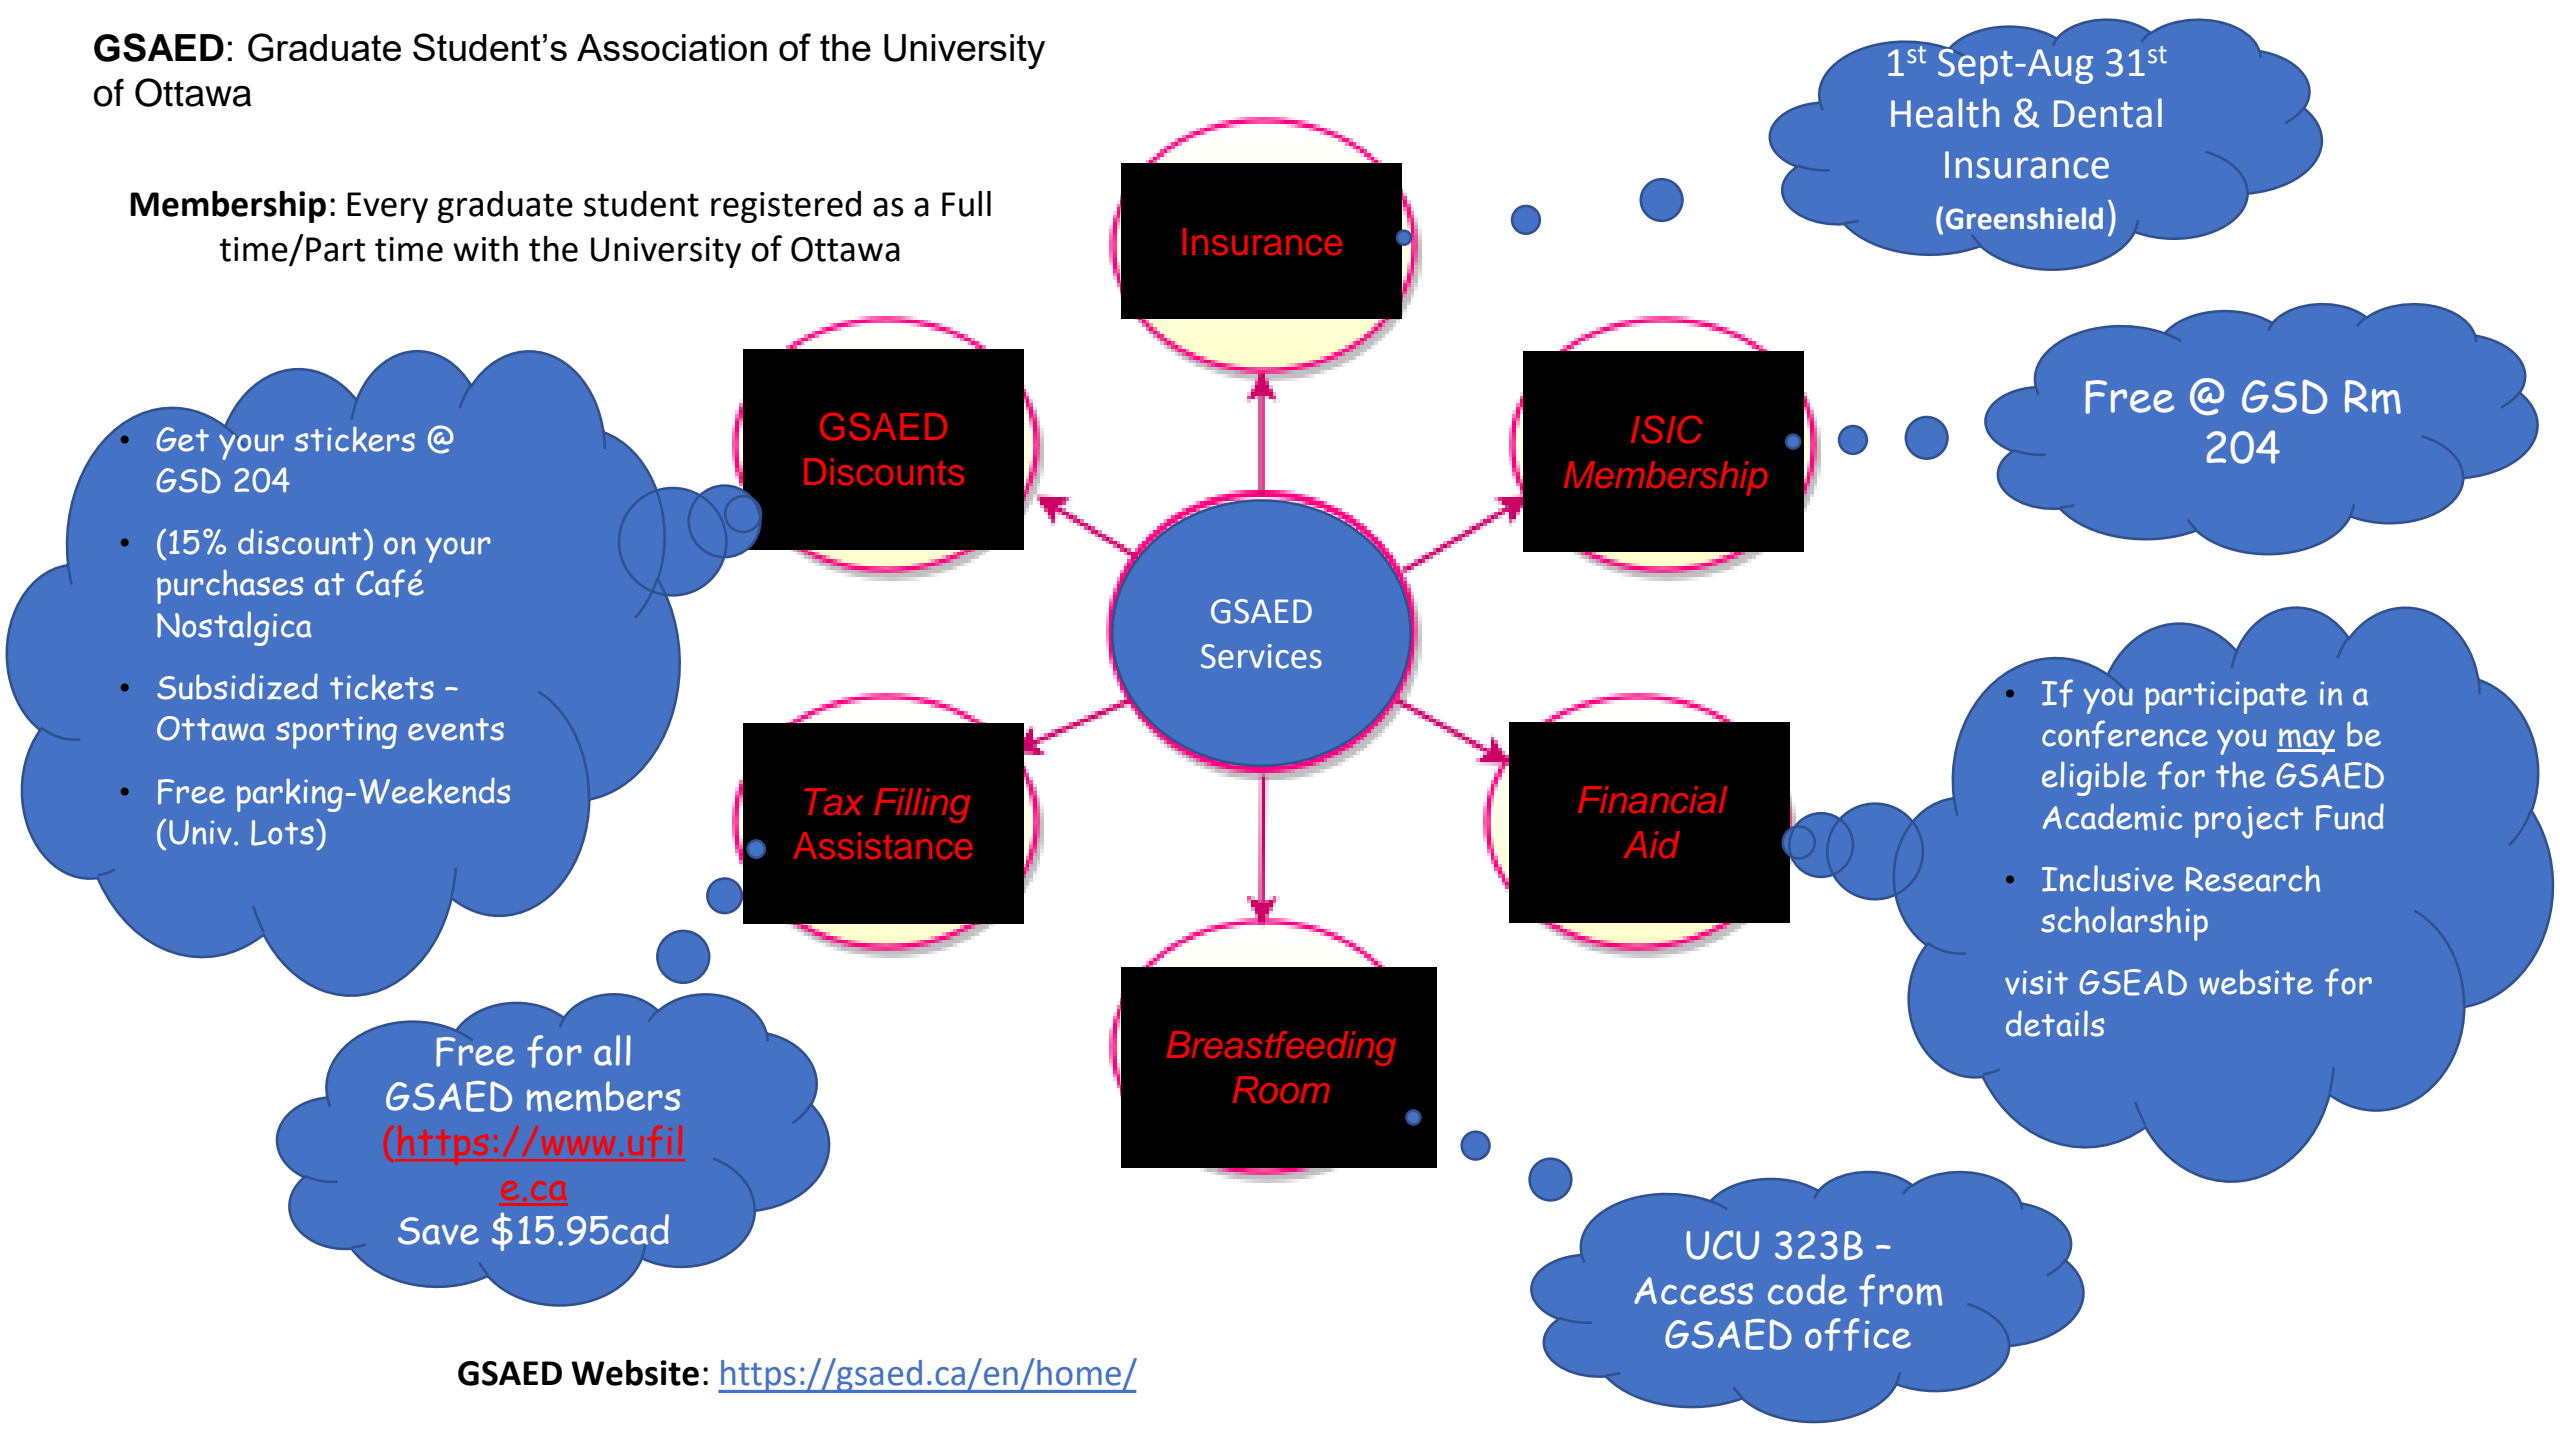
**GSAED**: Graduate Student's Association of the University of Ottawa

**Membership**: Every graduate student registered as a Full time/Part time with the University of Ottawa

Insurance

$1^{st}$ Sept-Aug $31^{st}$ Health & Dental Insurance (Greenshield)

GSAED Discounts

ISIC Membership

Free @ GSD Rm 204

- Get your stickers @ GSD 204
- (15% discount) on your purchases at Café Nostalgica
- Subsidized tickets - Ottawa sporting events
- Free parking-Weekends (Univ. Lots)

GSAED Services

Tax Filling Assistance

Financial Aid

- If you participate in a conference you may be eligible for the GSAED Academic project Fund
- Inclusive Research scholarship

visit GSEAD website for details

Free for all GSAED members (https://www.ufile.ca Save $15.95cad

Breastfeeding Room

UCU 323B - Access code from GSAED office

**GSAED Website**: https://gsaed.ca/en/home/